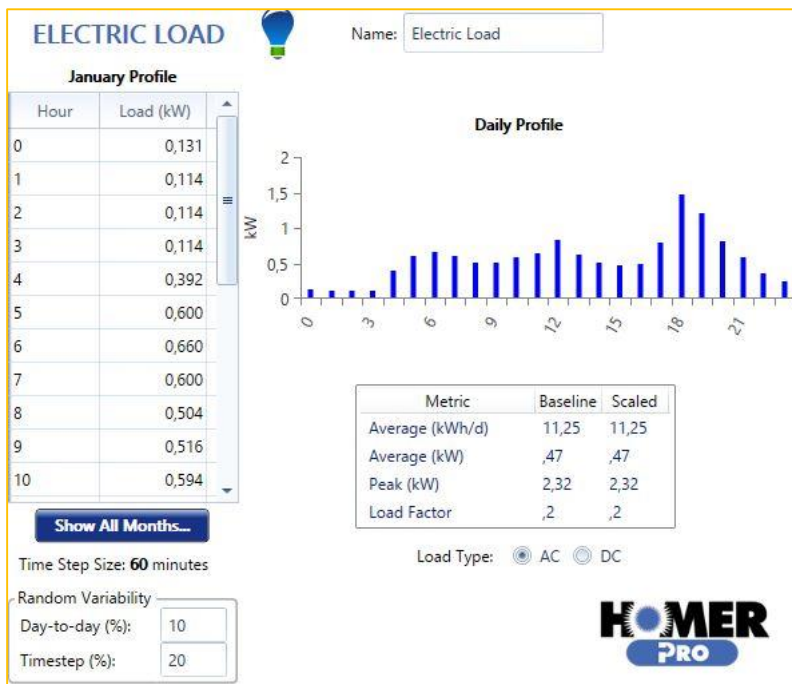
ELECTRIC LOAD

Name: Electric Load

January Profile

| Hour | Load (kW) |
|---|---|
| 0 | 0,131 |
| 1 | 0,114 |
| 2 | 0,114 |
| 3 | 0,114 |
| 4 | 0,392 |
| 5 | 0,600 |
| 6 | 0,660 |
| 7 | 0,600 |
| 8 | 0,504 |
| 9 | 0,516 |
| 10 | 0,594 |

Show All Months...

Time Step Size: 60 minutes

Random Variability
Day-to-day (%): 10
Timestep (%): 20

Daily Profile

kW
2
1,5
1
0,5
0
0 3 6 9 12 15 18 21

| Metric | Baseline | Scaled |
|---|---|---|
| Average (kWh/d) | 11,25 | 11,25 |
| Average (kW) | ,47 | ,47 |
| Peak (kW) | 2,32 | 2,32 |
| Load Factor | ,2 | ,2 |

Load Type: AC DC

HOMER PRO